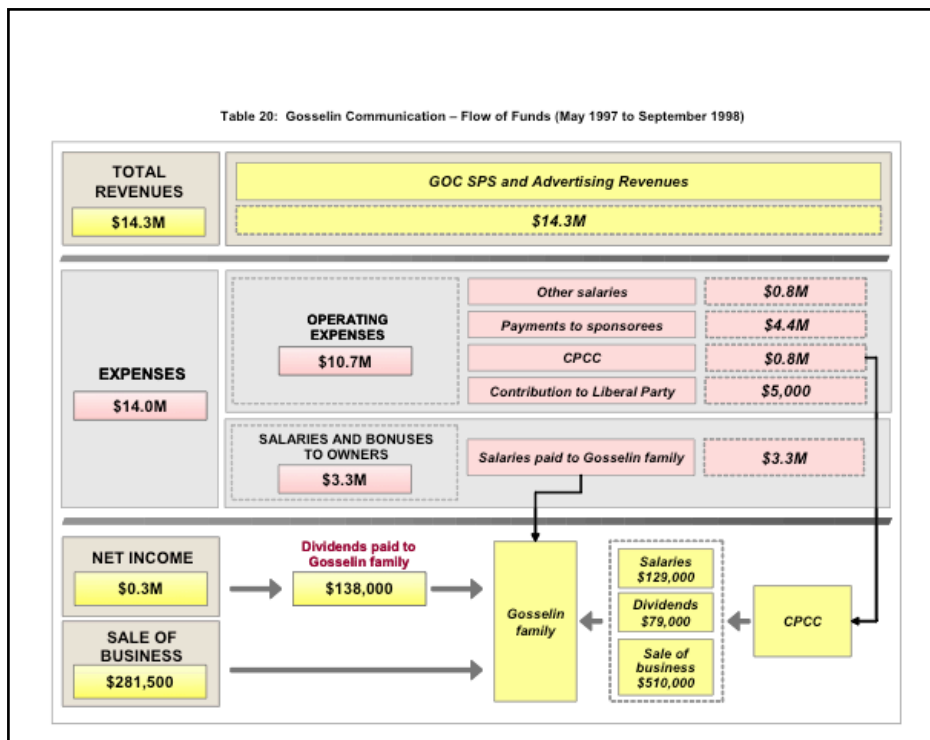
Table 20: Gosselin Communication – Flow of Funds (May 1997 to September 1998)

TOTAL REVENUES

$14.3M

GOC SPS and Advertising Revenues

$14.3M

EXPENSES

$14.0M

OPERATING EXPENSES

$10.7M

Other salaries

$0.8M

Payments to sponsorees

$4.4M

CPCC

$0.8M

Contribution to Liberal Party

$5,000

SALARIES AND BONUSES TO OWNERS

$3.3M

Salaries paid to Gosselin family

$3.3M

NET INCOME

$0.3M

Dividends paid to Gosselin family

$138,000

SALE OF BUSINESS

$281,500

Gosselin family

Salaries $129,000

Dividends $79,000

Sale of business $510,000

CPCC